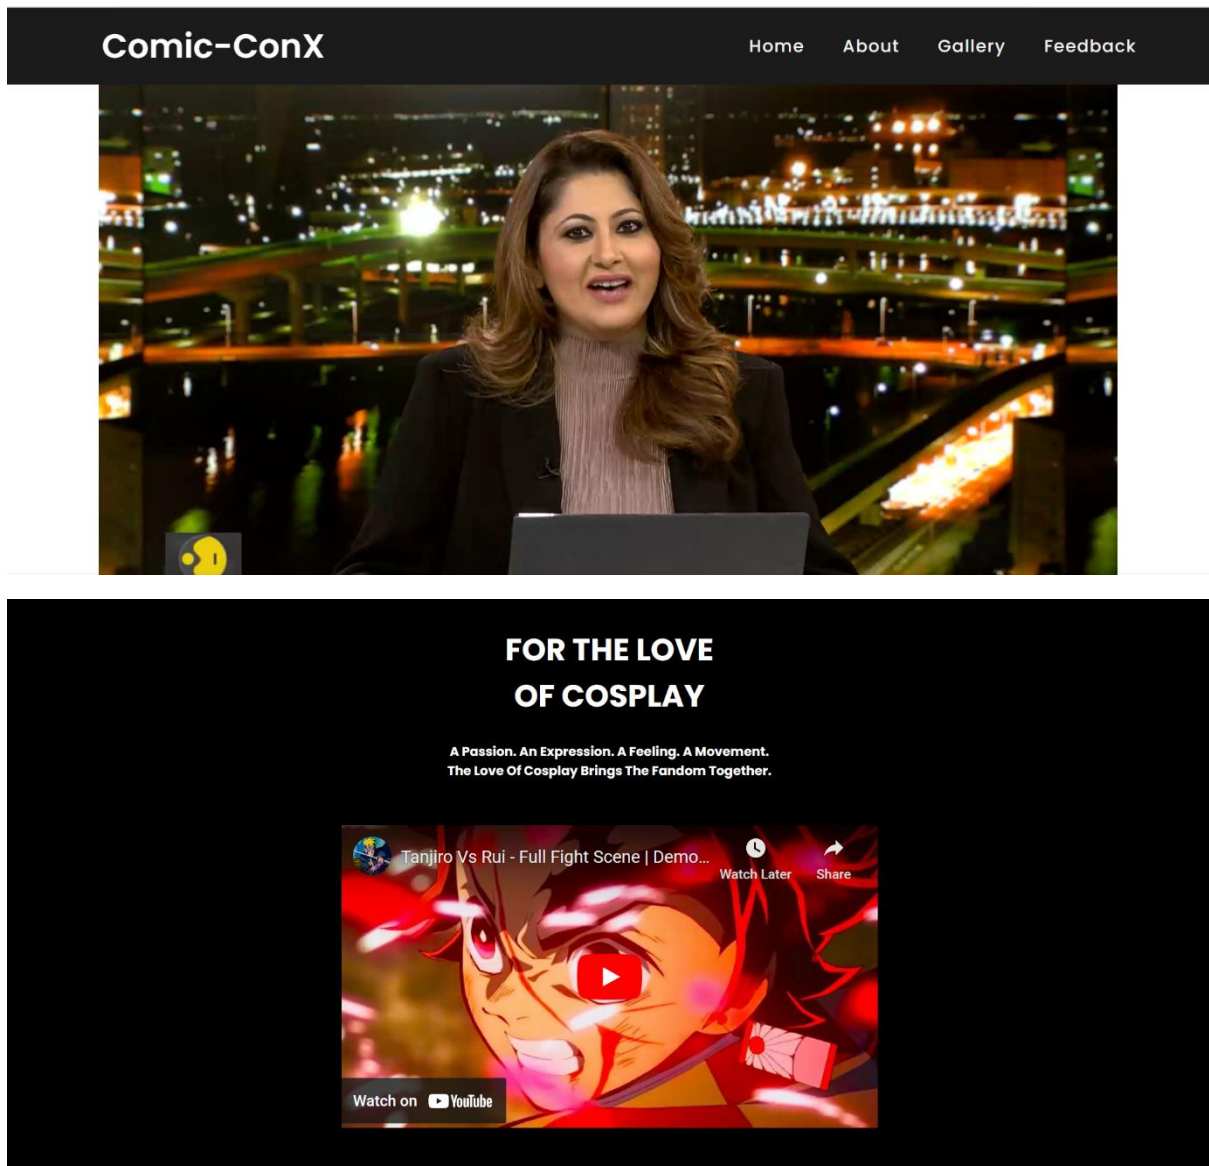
Comic-ConX

Home About Gallery Feedback

FOR THE LOVE
OF COSPLAY

A Passion. An Expression. A Feeling. A Movement.
The Love Of Cosplay Brings The Fandom Together.

Tanjiro Vs Rui - Full Fight Scene | Demo...

Watch Later

Share

Watch on YouTube